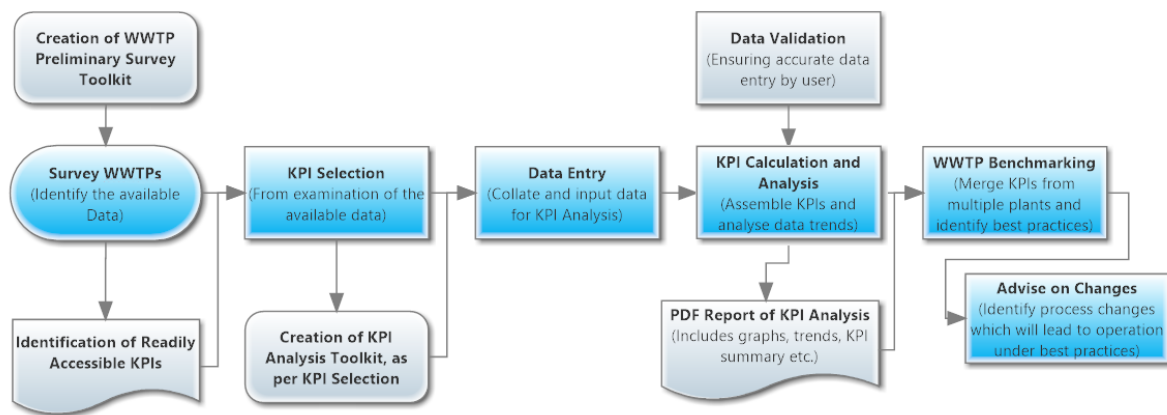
Creation of WWTP Preliminary Survey Toolkit

Survey WWTPs
(Identify the available Data)

Identification of Readily Accessible KPIs

KPI Selection
(From examination of the available data)

Creation of KPI Analysis Toolkit, as per KPI Selection

Data Entry
(Collate and input data for KPI Analysis)

Data Validation
(Ensuring accurate data entry by user)

KPI Calculation and Analysis
(Assemble KPIs and analyse data trends)

PDF Report of KPI Analysis
(Includes graphs, trends, KPI summary etc.)

WWTP Benchmarking
(Merge KPIs from multiple plants and identify best practices)

Advise on Changes
(Identify process changes which will lead to operation under best practices)